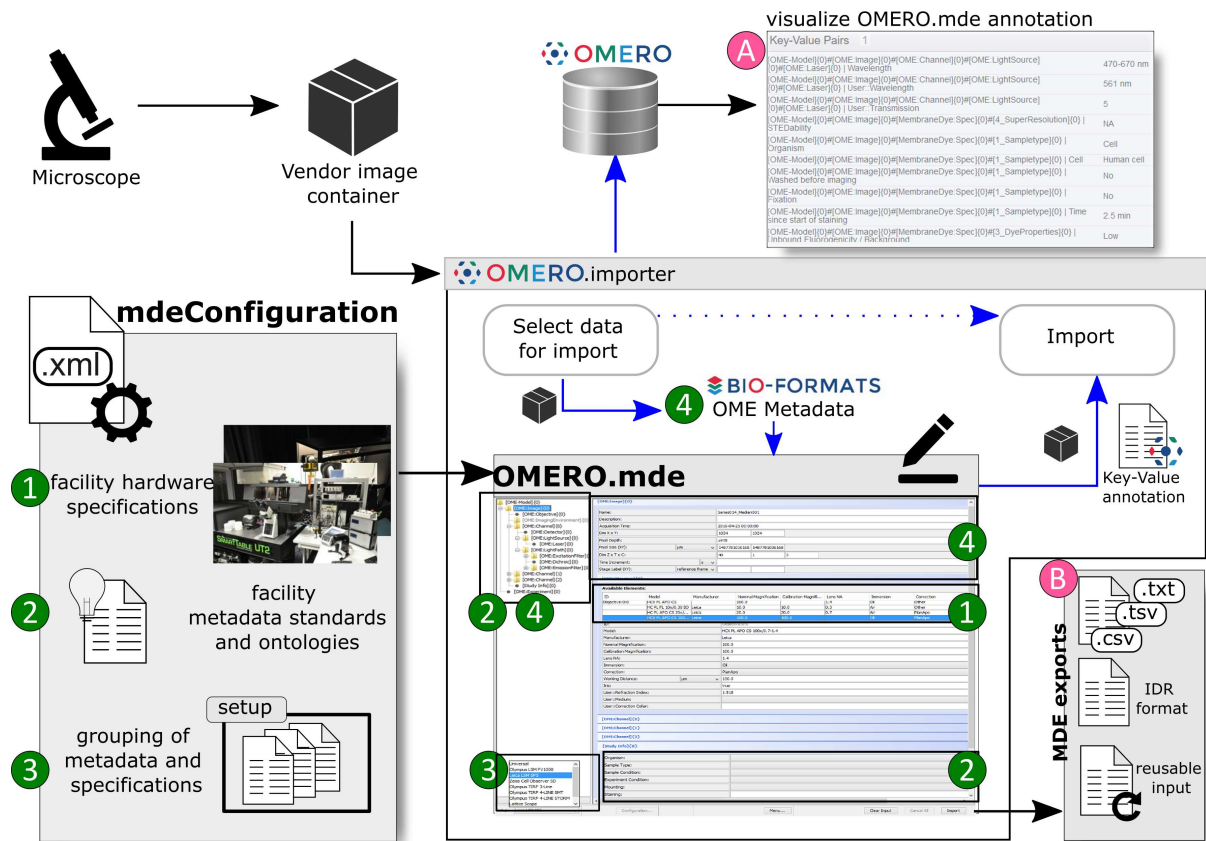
visualize OMERO.mde annotation

A

Key-Value Pairs 1

| | |
|---|---|
| [OME-Model]{0}#[OME:Image]{0}#[OME:Channel]{0}#[OME:LightSource]{0}#[OME:Laser]{0} \| Wavelength | 470-670 nm |
| [OME-Model]{0}#[OME:Image]{0}#[OME:Channel]{0}#[OME:LightSource]{0}#[OME:Laser]{0} \| User::Wavelength | 561 nm |
| [OME-Model]{0}#[OME:Image]{0}#[OME:Channel]{0}#[OME:LightSource]{0}#[OME:Laser]{0} \| User::Transmission | 5 |
| [OME-Model]{0}#[OME:Image]{0}#[MembraneDye:Spec]{0}#[4_SuperResolution]{0} \| STEDability | NA |
| [OME-Model]{0}#[OME:Image]{0}#[MembraneDye:Spec]{0}#[1_Sampletype]{0} \| Organism | Cell |
| [OME-Model]{0}#[OME:Image]{0}#[MembraneDye:Spec]{0}#[1_Sampletype]{0} \| Cell | Human cell |
| [OME-Model]{0}#[OME:Image]{0}#[MembraneDye:Spec]{0}#[1_Sampletype]{0} \| Washed before imaging | No |
| [OME-Model]{0}#[OME:Image]{0}#[MembraneDye:Spec]{0}#[1_Sampletype]{0} \| Fixation | No |
| [OME-Model]{0}#[OME:Image]{0}#[MembraneDye:Spec]{0}#[1_Sampletype]{0} \| Time since start of staining | 2.5 min |
| [OME-Model]{0}#[OME:Image]{0}#[MembraneDye:Spec]{0}#[3_DyeProperties]{0} \| Unbound Fluorogenicity / Background | Low |

Microscope

Vendor image container

OMERO

OMERO.importer

mdeConfiguration

.xml

1 facility hardware specifications

2 facility metadata standards and ontologies

3 grouping of metadata and specifications

setup

Select data for import

Import

4 BIO-FORMATS OME Metadata

OMERO.mde

Key-Value annotation

4

2 4

1

3

2

B

.txt
.tsv
.csv

IDR format

reusable input

MDE exports